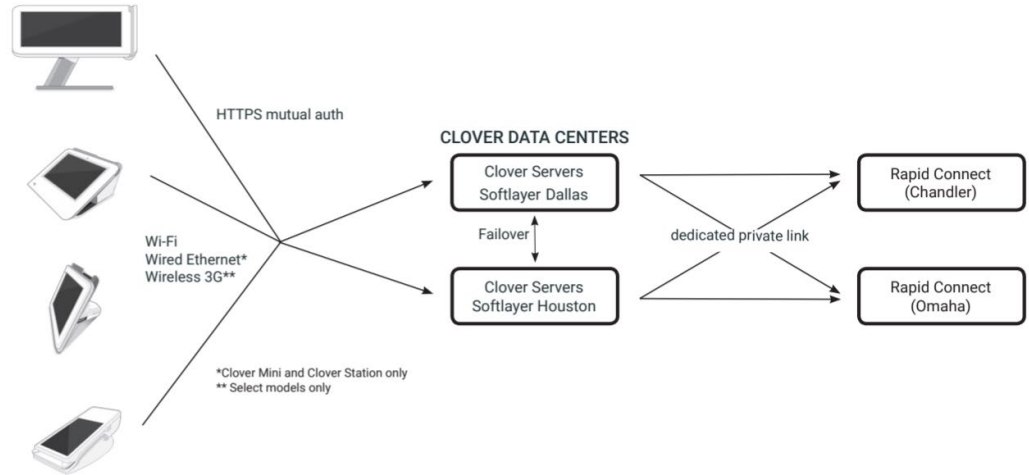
HTTPS mutual auth

CLOVER DATA CENTERS

Clover Servers
Softlayer Dallas

Failover

Clover Servers
Softlayer Houston

dedicated private link

Rapid Connect
(Chandler)

Rapid Connect
(Omaha)

Wi-Fi
Wired Ethernet*
Wireless 3G**

*Clover Mini and Clover Station only
** Select models only